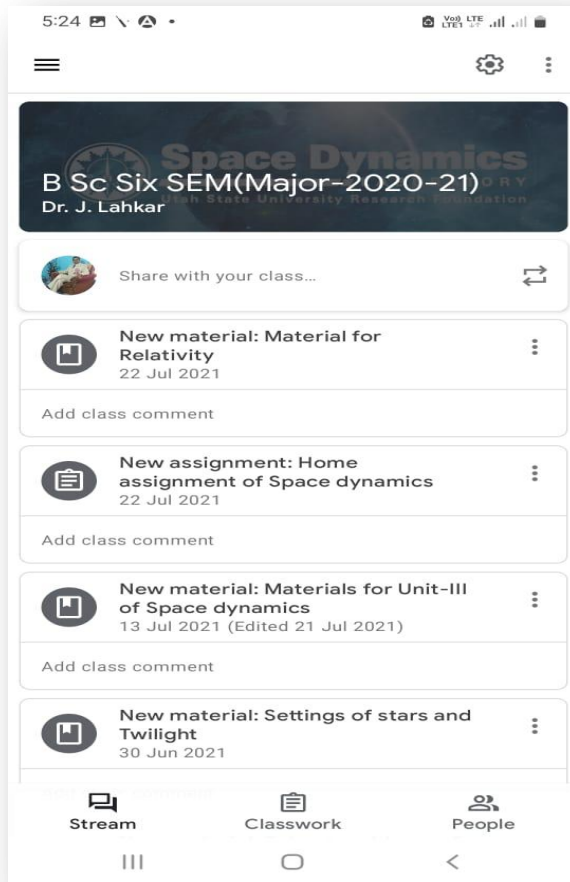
5:24

Vo) LTE LTE1

Space Dynamics
ORY
Utah State University Research Foundation

B Sc Six SEM(Major-2020-21)
Dr. J. Lahkar

Share with your class...

New material: Material for Relativity
22 Jul 2021

Add class comment

New assignment: Home assignment of Space dynamics
22 Jul 2021

Add class comment

New material: Materials for Unit-III of Space dynamics
13 Jul 2021 (Edited 21 Jul 2021)

Add class comment

New material: Settings of stars and Twilight
30 Jun 2021

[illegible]

Stream
Classwork
People